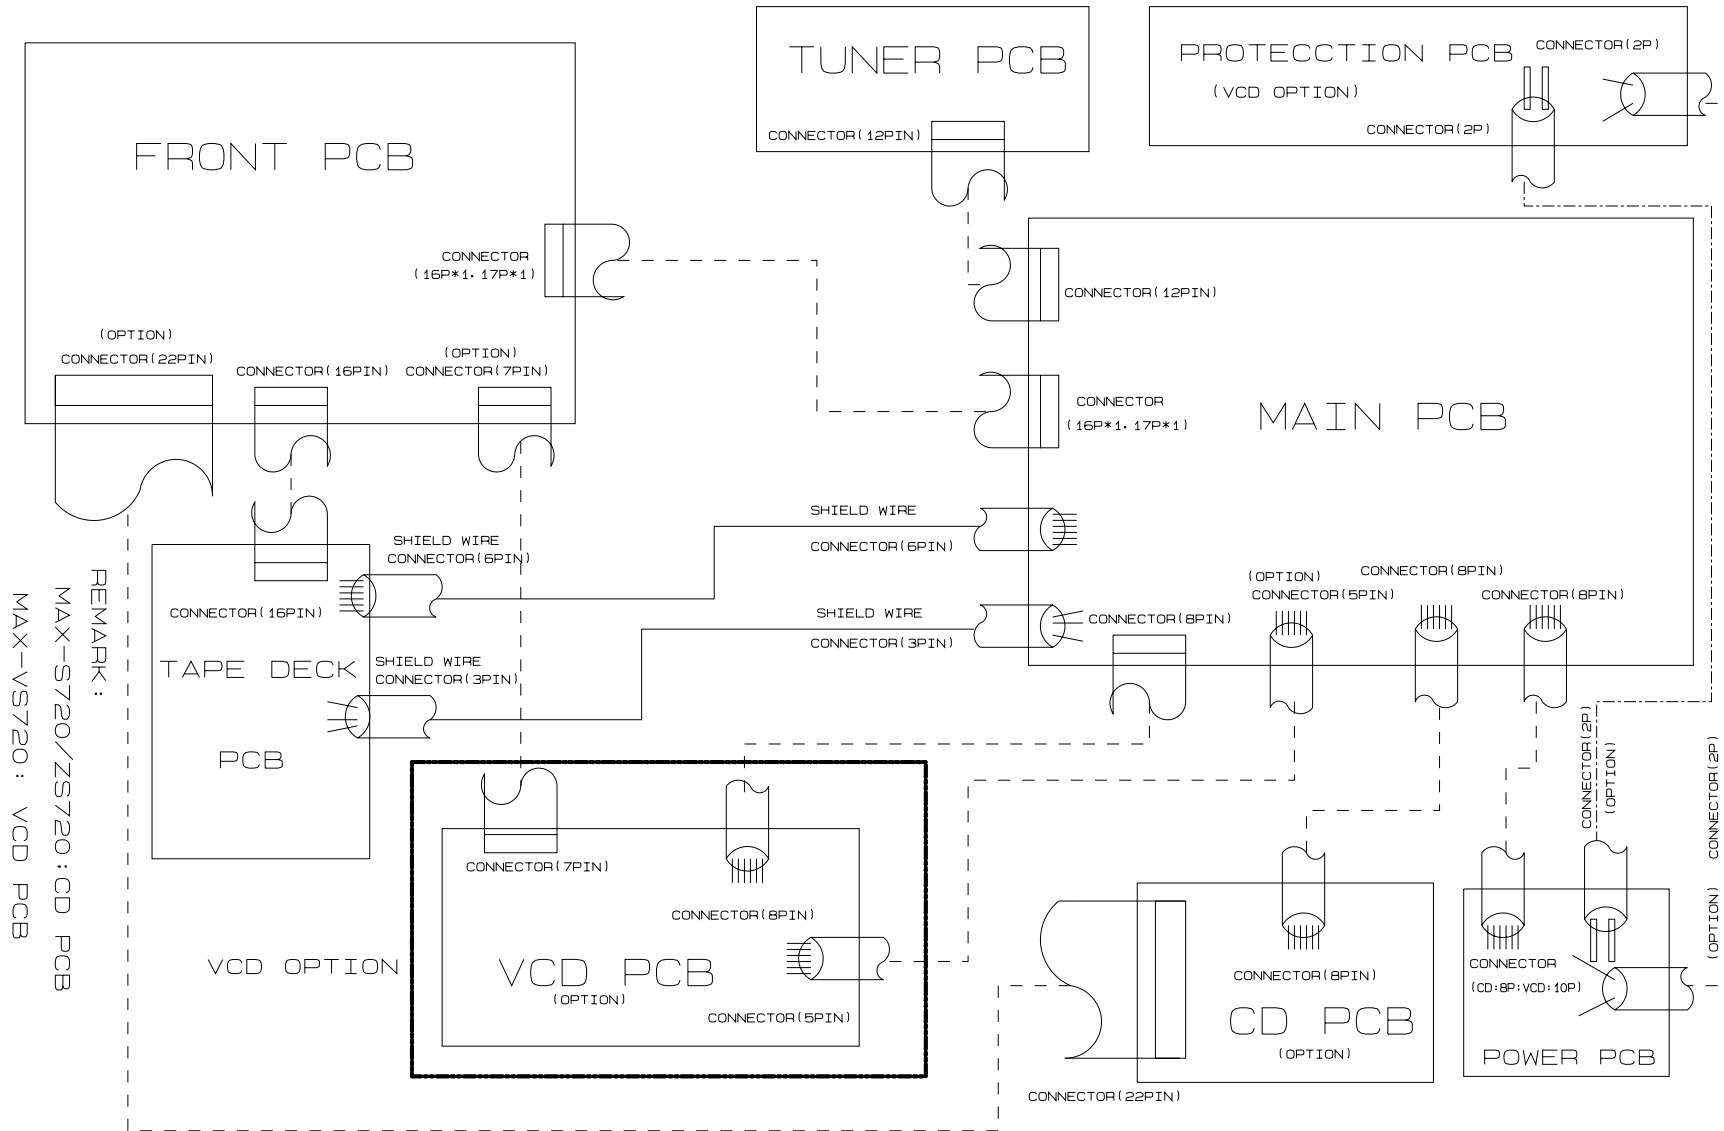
TUNER PCB

CONNECTOR(12PIN)

PROTECCTION PCB
(VCD OPTION)
CONNECTOR(2P)
CONNECTOR(2P)

FRONT PCB

CONNECTOR
(16P*1. 17P*1)

(OPTION)
CONNECTOR(22PIN)
CONNECTOR(16PIN)
(OPTION)
CONNECTOR(7PIN)

CONNECTOR(12PIN)

CONNECTOR
(16P*1. 17P*1)

MAIN PCB

SHIELD WIRE
CONNECTOR(6PIN)

SHIELD WIRE
CONNECTOR(6PIN)

CONNECTOR(16PIN)

TAPE DECK

PCB

SHIELD WIRE
CONNECTOR(3PIN)

SHIELD WIRE
CONNECTOR(3PIN)

CONNECTOR(8PIN)

(OPTION)
CONNECTOR(5PIN)
CONNECTOR(8PIN)
CONNECTOR(8PIN)

REMARK:
MAX-S720/ZS720:CD PCB
MAX-VS720: VCD PCB

CONNECTOR(7PIN)
CONNECTOR(8PIN)

VCD OPTION

VCD PCB
(OPTION)
CONNECTOR(5PIN)

CONNECTOR(2P)
(OPTION)

CONNECTOR(2P)
(OPTION)

CONNECTOR(8PIN)
CD PCB
(OPTION)

CONNECTOR(22PIN)

CONNECTOR
(CD:8P:VCD:10P)
POWER PCB